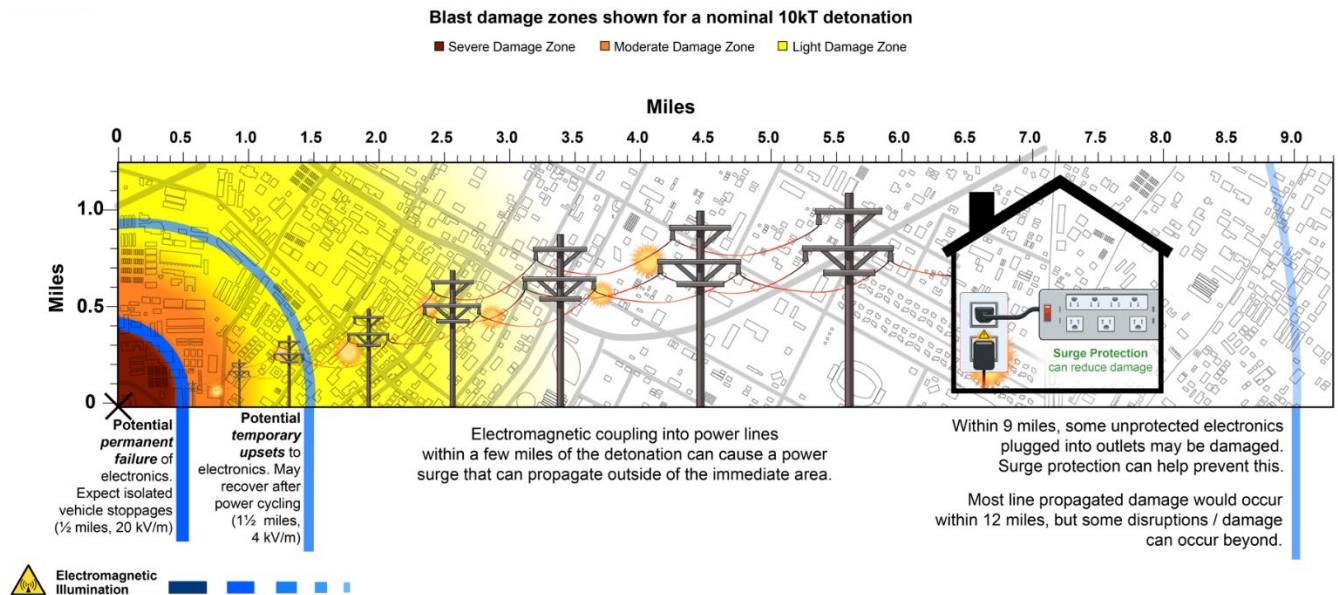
Blast damage zones shown for a nominal 10kT detonation

Severe Damage Zone   Moderate Damage Zone   Light Damage Zone

Miles

0   0.5   1.0   1.5   2.0   2.5   3.0   3.5   4.0   4.5   5.0   5.5   6.0   6.5   7.0   7.5   8.0   8.5   9.0

Miles

1.0

0.5

0

Surge Protection can reduce damage

Potential *permanent failure* of electronics. Expect isolated vehicle stoppages (½ miles, 20 kV/m)

Potential *temporary upsets* to electronics. May recover after power cycling (1½ miles, 4 kV/m)

Electromagnetic coupling into power lines within a few miles of the detonation can cause a power surge that can propagate outside of the immediate area.

Within 9 miles, some unprotected electronics plugged into outlets may be damaged. Surge protection can help prevent this.

Most line propagated damage would occur within 12 miles, but some disruptions / damage can occur beyond.

Electromagnetic Illumination